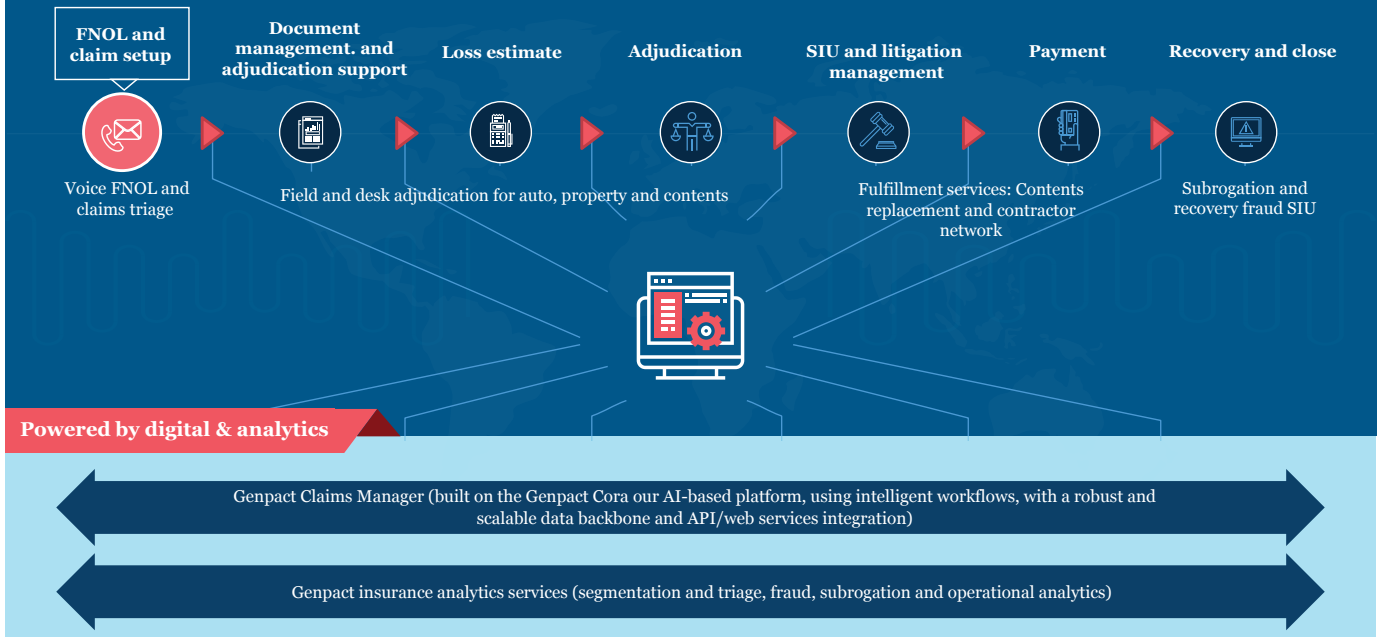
FNOL and claim setup

Document management. and adjudication support

Loss estimate

Adjudication

SIU and litigation management

Payment

Recovery and close

Voice FNOL and claims triage

Field and desk adjudication for auto, property and contents

Fulfillment services: Contents replacement and contractor network

Subrogation and recovery fraud SIU

Powered by digital & analytics

Genpact Claims Manager (built on the Genpact Cora our AI-based platform, using intelligent workflows, with a robust and scalable data backbone and API/web services integration)

Genpact insurance analytics services (segmentation and triage, fraud, subrogation and operational analytics)